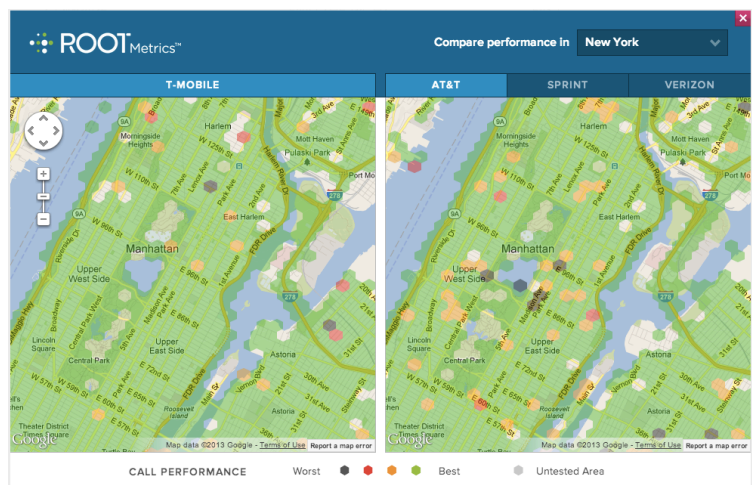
ROOT Metrics™

Compare performance in New York

T-MOBILE

AT&T SPRINT VERIZON

Harlem
Morningside Heights
W 125th St
W 110th St
Mott Haven
Pulaski Park
Port Morris
East Harlem
W 96th St
Manhattan
Upper West Side
W 86th St
Upper East Side
E 86th St
E 72nd St
Lincoln Square
Central Park
Astoria
W 57th St
E 65th St
Roosevelt Island
Theater District
Google
Map data ©2013 Google - Terms of Use Report a map error

Harlem
Morningside Heights
W 125th St
W 110th St
Mott Haven
Pulaski Park
Port Morris
East Harlem
W 96th St
Manhattan
Upper West Side
E 86th St
Upper East Side
Lincoln Square
Central Park
Astoria
W 57th St
E 65th St
Roosevelt Island
Google
Map data ©2013 Google - Terms of Use Report a map error

CALL PERFORMANCE Worst Best Untested Area